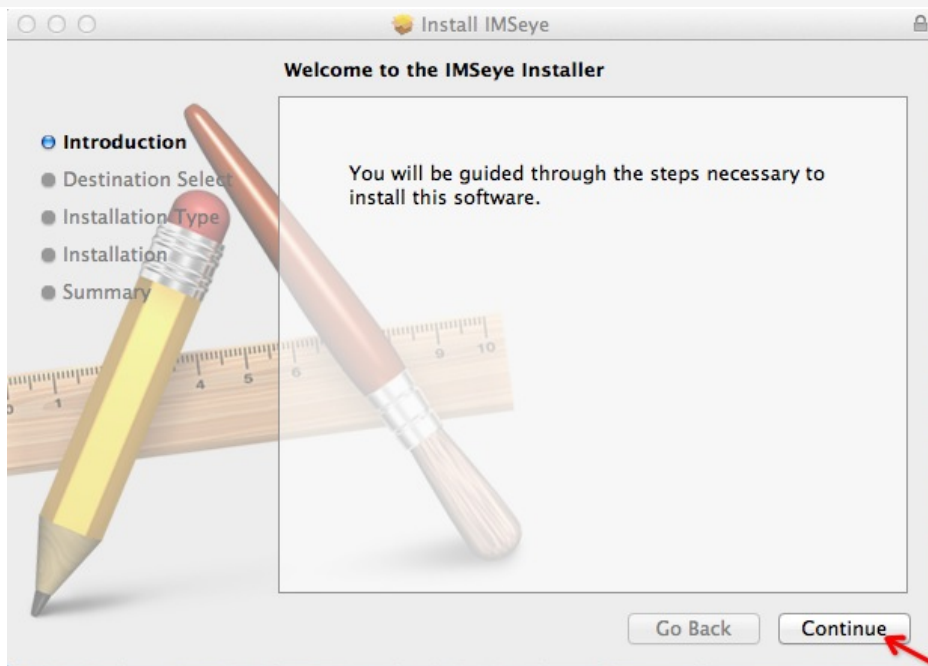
Install IMSeye

Welcome to the IMSeye Installer

Introduction
Destination Select
Installation Type
Installation
Summary

You will be guided through the steps necessary to install this software.

Go Back
Continue